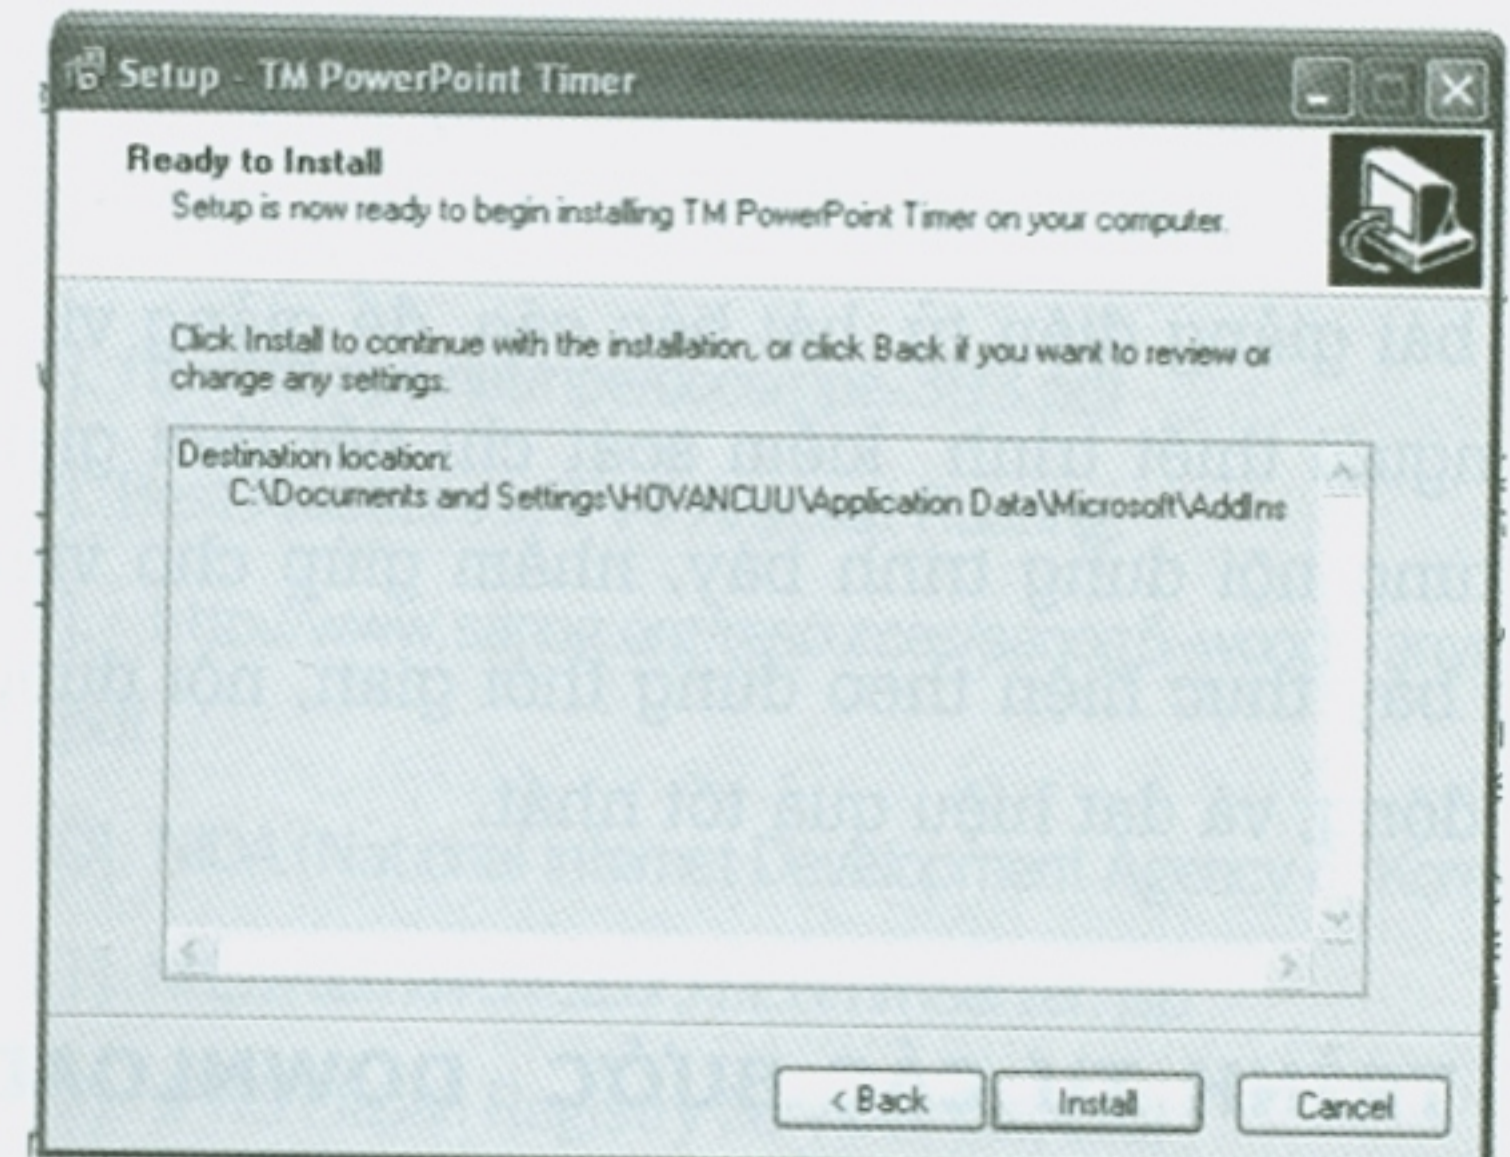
Setup - TM PowerPoint Timer

Ready to Install
Setup is now ready to begin installing TM PowerPoint Timer on your computer.

Click Install to continue with the installation, or click Back if you want to review or change any settings.

Destination location:
C:\Documents and Settings\HOVANCUU\Application Data\Microsoft\AddIns

< Back
Install
Cancel